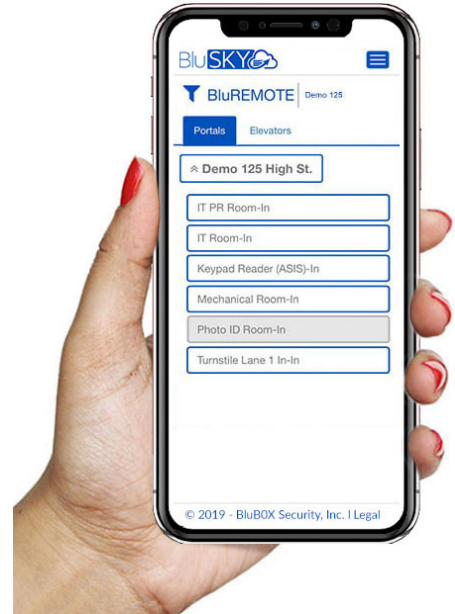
BluSKY

BluREMOTE | Demo 125

Portals Elevators

Demo 125 High St.

IT PR Room-In

IT Room-In

Keypad Reader (ASIS)-In

Mechanical Room-In

Photo ID Room-In

Turnstile Lane 1 In-In

© 2019 - BluBOX Security, Inc. | Legal